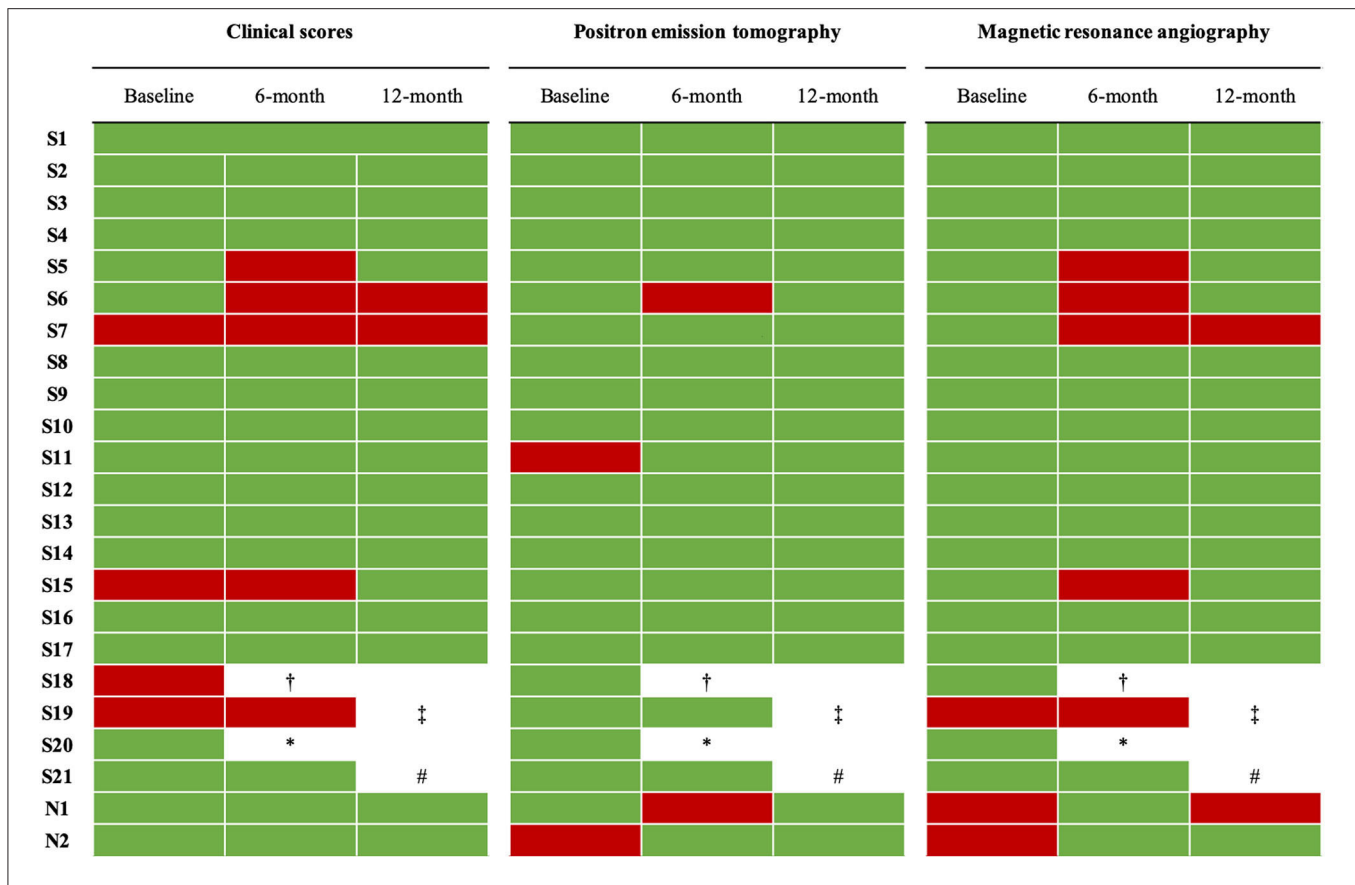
| | Clinical scores | | | Positron emission tomography | | | Magnetic resonance angiography | | |
|---|---|---|---|---|---|---|---|---|---|
| | Baseline | 6-month | 12-month | Baseline | 6-month | 12-month | Baseline | 6-month | 12-month |
| S1 | | | | | | | | | |
| S2 | | | | | | | | | |
| S3 | | | | | | | | | |
| S4 | | | | | | | | | |
| S5 | | | | | | | | | |
| S6 | | | | | | | | | |
| S7 | | | | | | | | | |
| S8 | | | | | | | | | |
| S9 | | | | | | | | | |
| S10 | | | | | | | | | |
| S11 | | | | | | | | | |
| S12 | | | | | | | | | |
| S13 | | | | | | | | | |
| S14 | | | | | | | | | |
| S15 | | | | | | | | | |
| S16 | | | | | | | | | |
| S17 | | | | | | | | | |
| S18 | | † | | | † | | | † | |
| S19 | | | ‡ | | | ‡ | | | ‡ |
| S20 | | * | | | * | | | * | |
| S21 | | | # | | | # | | | # |
| N1 | | | | | | | | | |
| N2 | | | | | | | | | |